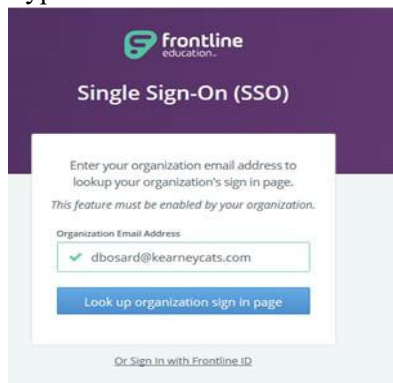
frontline
education.

Single Sign-On (SSO)

Enter your organization email address to lookup your organization's sign in page.

This feature must be enabled by your organization.

Organization Email Address

dbosard@kearneycats.com

Look up organization sign in page

Or Sign In with Frontline ID